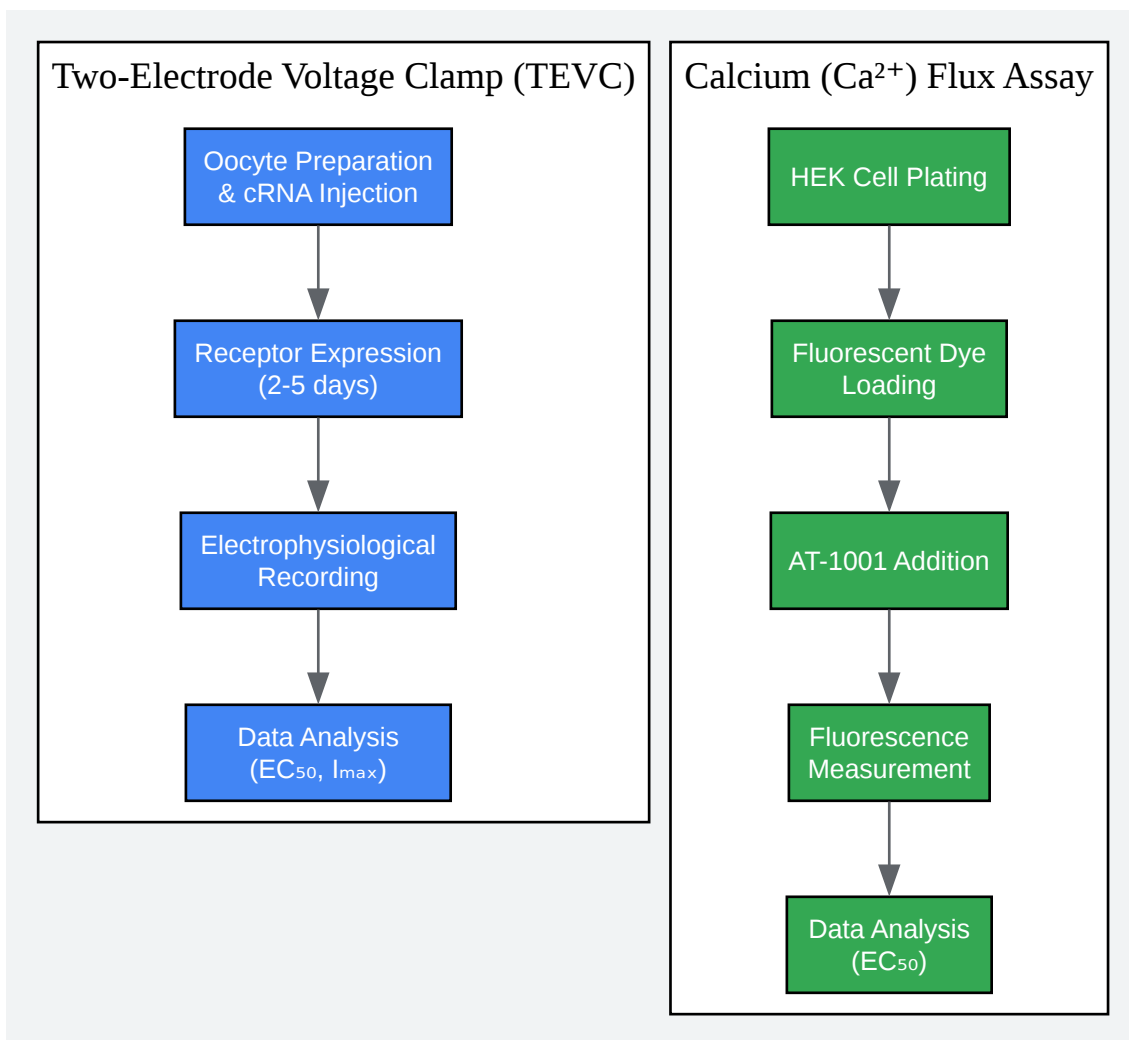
Two-Electrode Voltage Clamp (TEVC)

Oocyte Preparation & cRNA Injection

Receptor Expression (2-5 days)

Electrophysiological Recording

Data Analysis ($EC_{50}$, $I_{max}$)

Calcium ($Ca^{2+}$) Flux Assay

HEK Cell Plating

Fluorescent Dye Loading

AT-1001 Addition

Fluorescence Measurement

Data Analysis ($EC_{50}$)